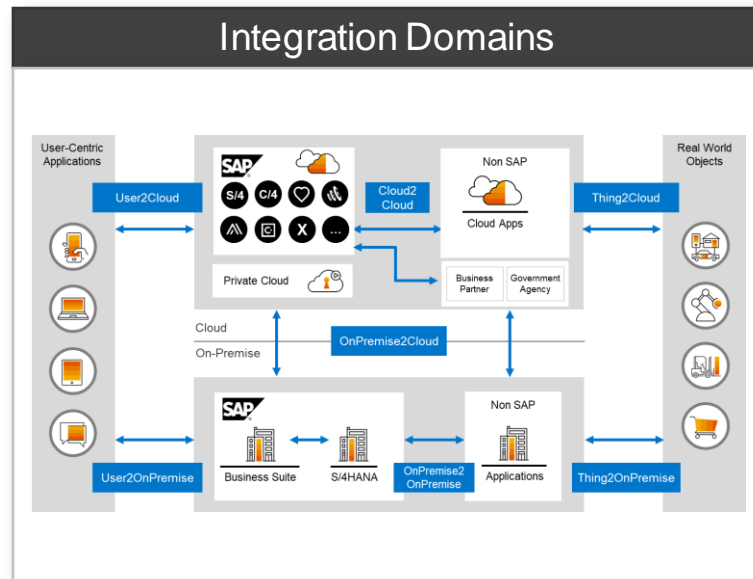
Integration Domains

User-Centric Applications

User2Cloud

SAP

S/4

C/4

X

...

Cloud2 Cloud

Non SAP

Cloud Apps

Business Partner

Government Agency

Private Cloud

Real World Objects

Thing2Cloud

Cloud

On-Premise

OnPremise2Cloud

SAP

Business Suite

S/4HANA

OnPremise2 OnPremise

Non SAP

Applications

User2OnPremise

Thing2OnPremise